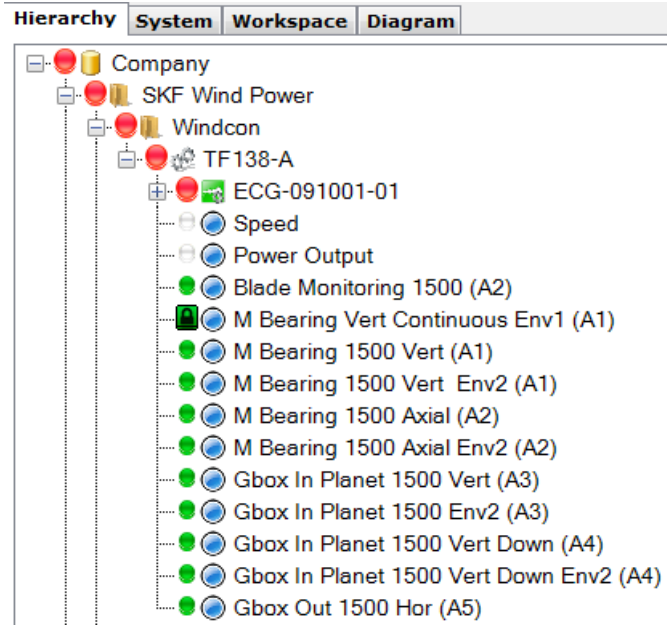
Hierarchy System Workspace Diagram

Company
SKF Wind Power
Windcon
TF138-A
ECG-091001-01
Speed
Power Output
Blade Monitoring 1500 (A2)
M Bearing Vert Continuous Env1 (A1)
M Bearing 1500 Vert (A1)
M Bearing 1500 Vert Env2 (A1)
M Bearing 1500 Axial (A2)
M Bearing 1500 Axial Env2 (A2)
Gbox In Planet 1500 Vert (A3)
Gbox In Planet 1500 Env2 (A3)
Gbox In Planet 1500 Vert Down (A4)
Gbox In Planet 1500 Vert Down Env2 (A4)
Gbox Out 1500 Hor (A5)